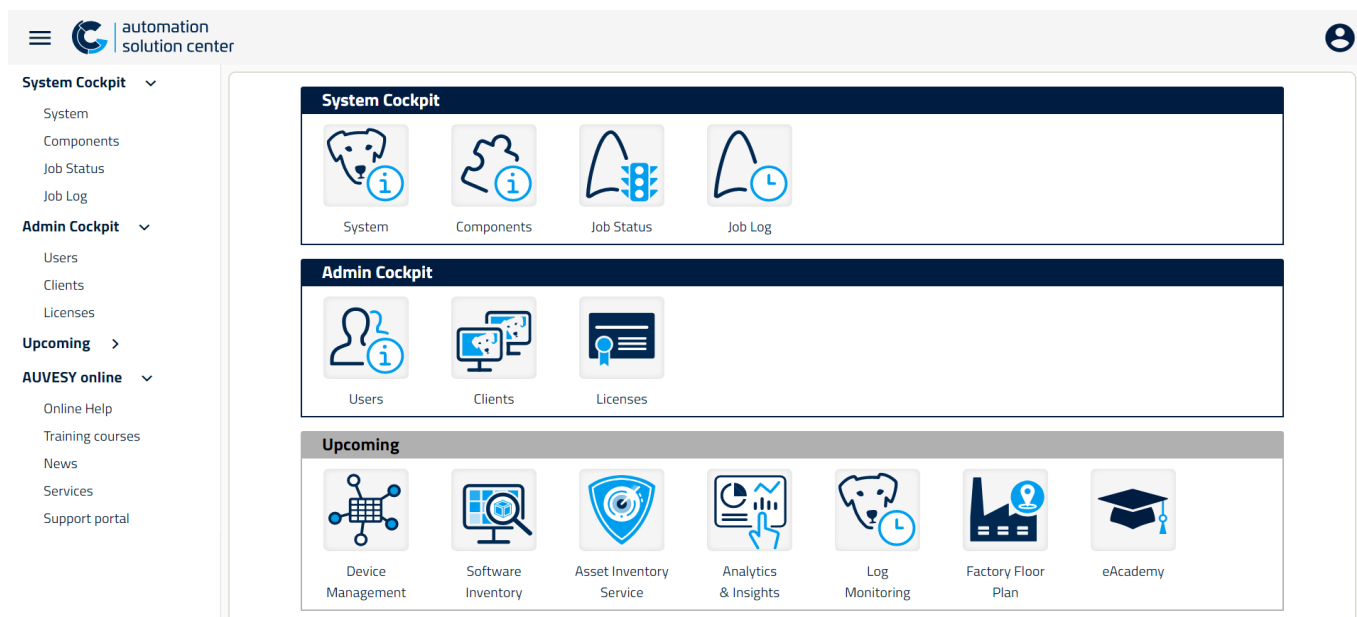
automation solution center

System Cockpit
System
Components
Job Status
Job Log
Admin Cockpit
Users
Clients
Licenses
Upcoming
AUVESY online
Online Help
Training courses
News
Services
Support portal

System Cockpit
System
Components
Job Status
Job Log

Admin Cockpit
Users
Clients
Licenses

Upcoming
Device Management
Software Inventory
Asset Inventory Service
Analytics & Insights
Log Monitoring
Factory Floor Plan
eAcademy